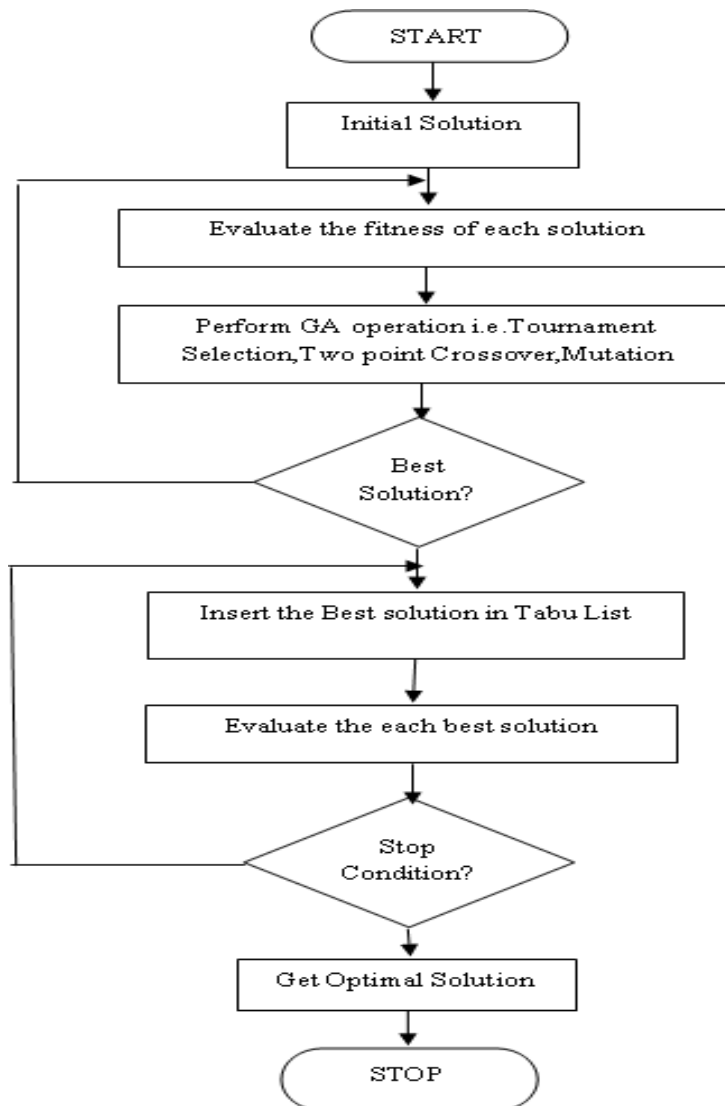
START

Initial Solution

Evaluate the fitness of each solution

Perform GA operation i.e.Tournament Selection,Two point Crossover,Mutation

Best Solution?

Insert the Best solution in Tabu List

Evaluate the each best solution

Stop Condition?

Get Optimal Solution

STOP